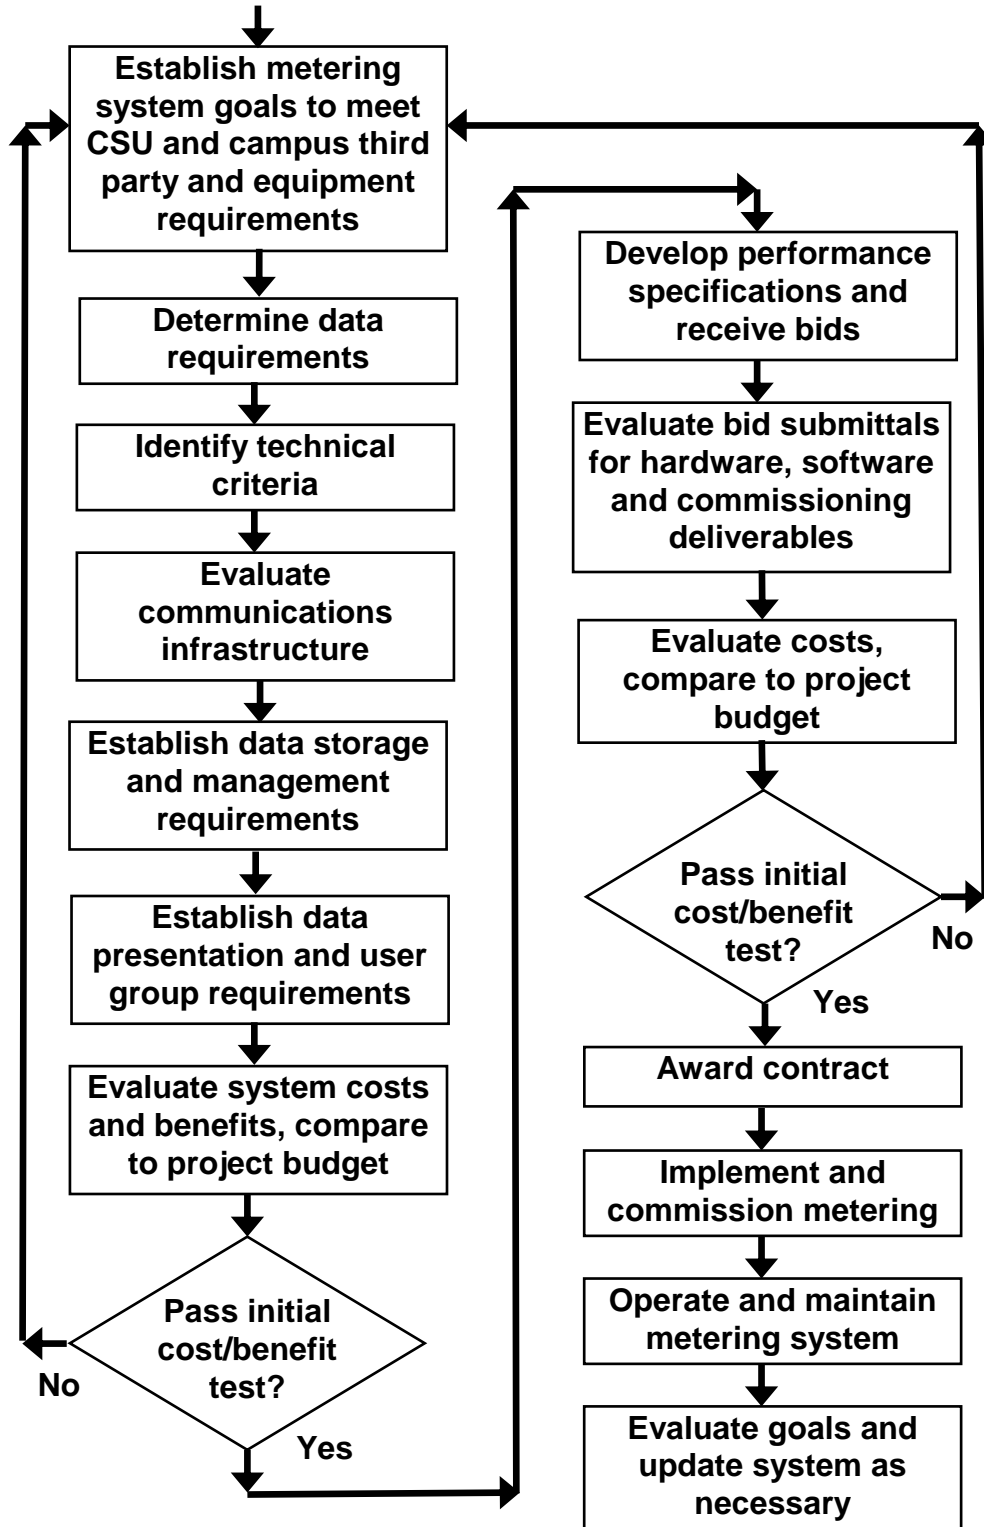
Establish metering system goals to meet CSU and campus third party and equipment requirements

Determine data requirements

Identify technical criteria

Evaluate communications infrastructure

Establish data storage and management requirements

Establish data presentation and user group requirements

Evaluate system costs and benefits, compare to project budget

Pass initial cost/benefit test?

No

Yes

Develop performance specifications and receive bids

Evaluate bid submittals for hardware, software and commissioning deliverables

Evaluate costs, compare to project budget

Pass initial cost/benefit test?

No

Yes

Award contract

Implement and commission metering

Operate and maintain metering system

Evaluate goals and update system as necessary